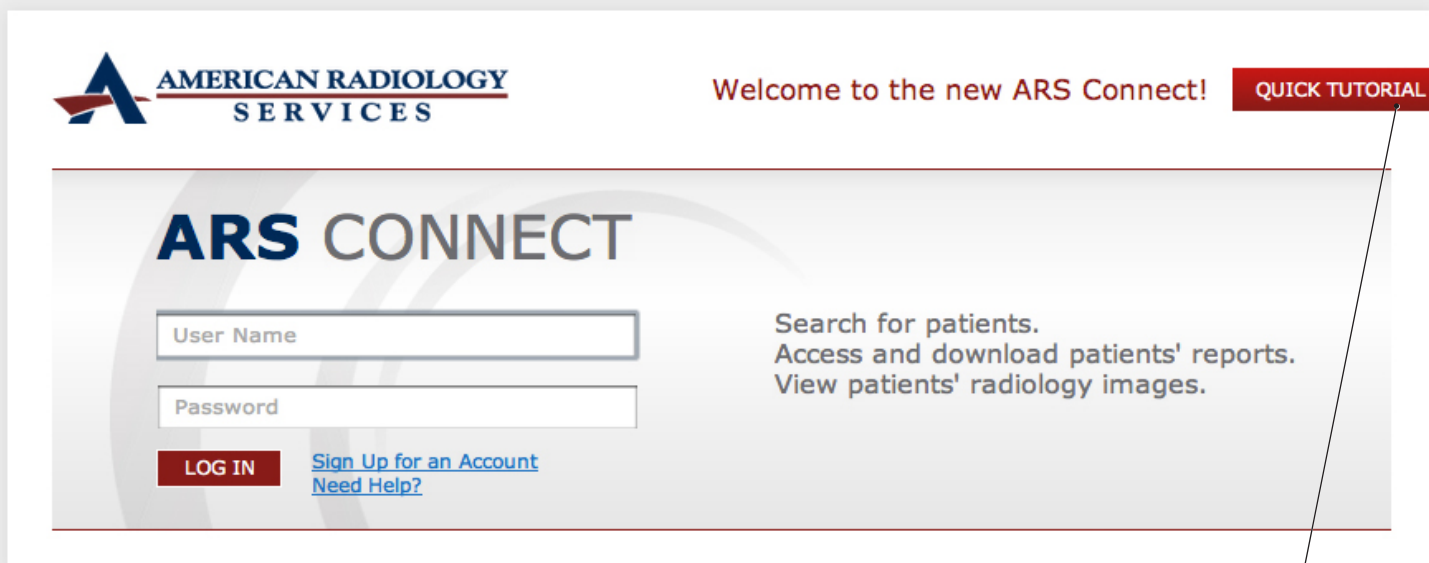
AMERICAN RADIOLOGY SERVICES

Welcome to the new ARS Connect!

QUICK TUTORIAL

ARS CONNECT

User Name

Password

LOG IN

Sign Up for an Account
Need Help?

Search for patients.
Access and download patients' reports.
View patients' radiology images.